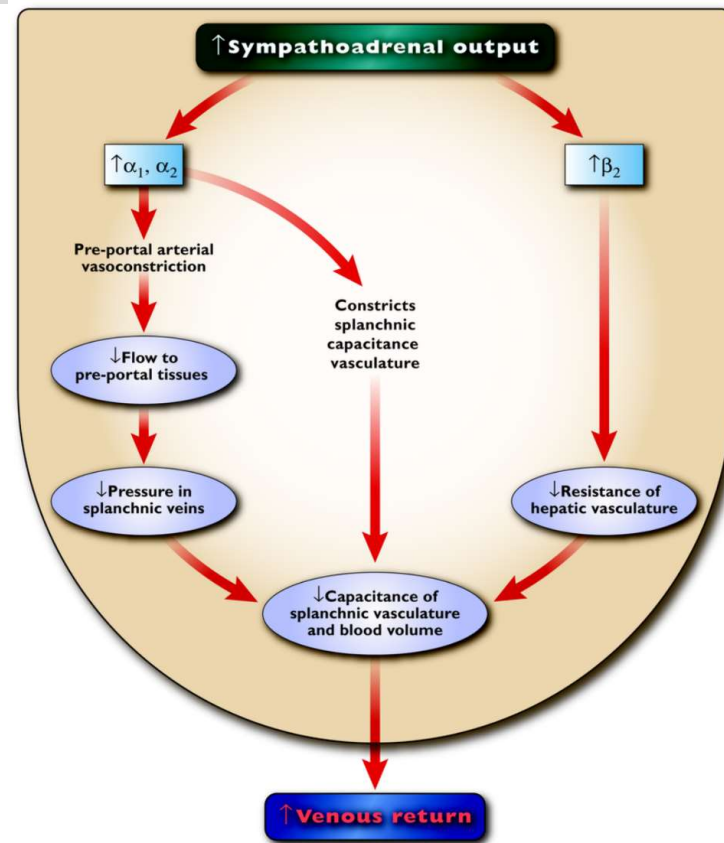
$\uparrow$Sympathoadrenal output

$\uparrow\alpha_1, \alpha_2$

$\uparrow\beta_2$

Pre-portal arterial vasoconstriction

Constricts splanchnic capacitance vasculature

$\downarrow$Flow to pre-portal tissues

$\downarrow$Pressure in splanchnic veins

$\downarrow$Resistance of hepatic vasculature

$\downarrow$Capacitance of splanchnic vasculature and blood volume

$\uparrow$Venous return